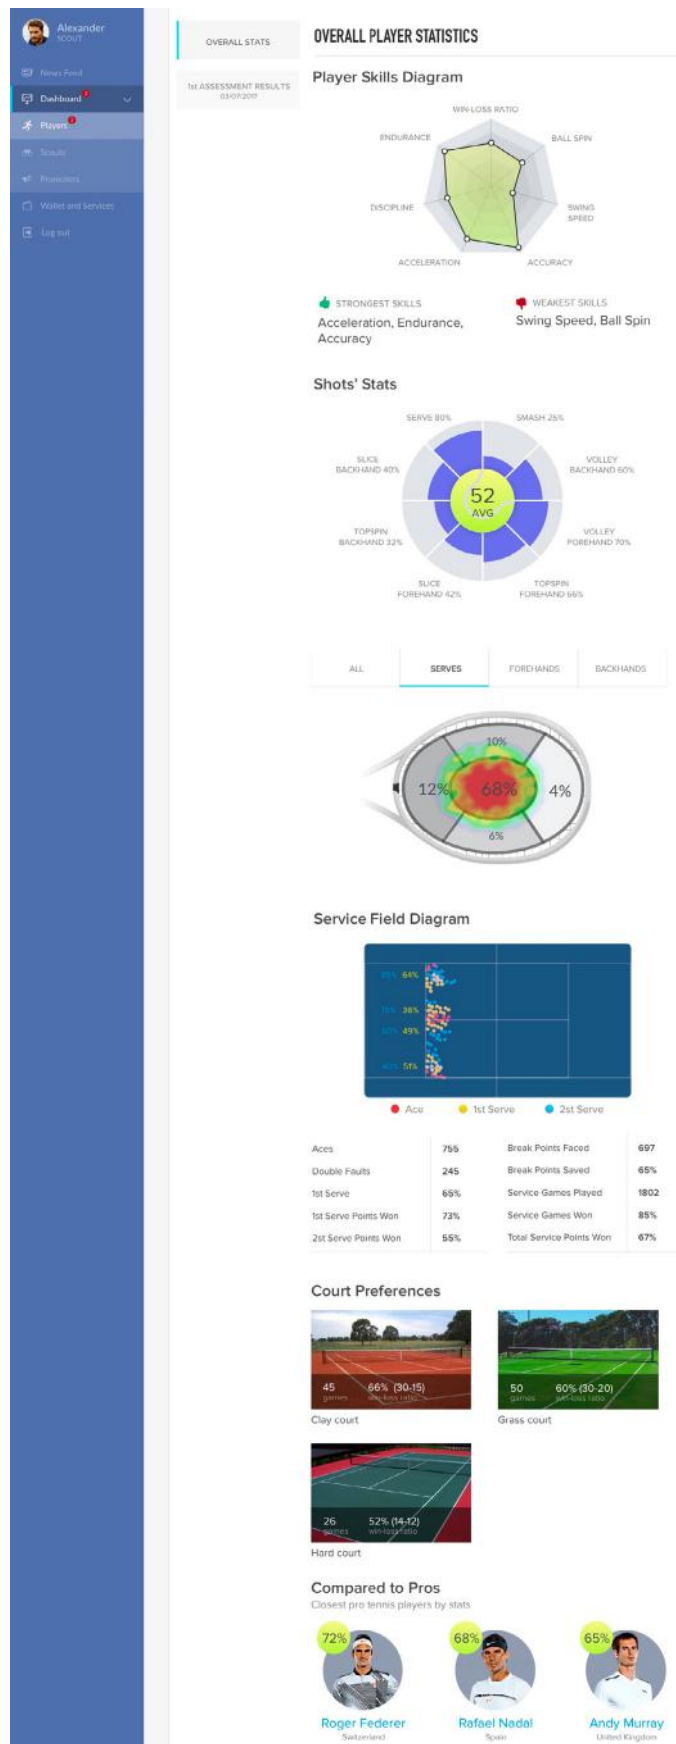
Alexander
SCOUT

News Feed
Dashboard
Players
Scouts
Promotions
Wallet and Services
Log out

OVERALL STATS

1st ASSESSMENT RESULTS
03/07/2017

OVERALL PLAYER STATISTICS

Player Skills Diagram

WIN-LOSS RATIO
BALL SPIN
SWING SPEED
ACCURACY
ACCELERATION
DISCIPLINE
ENDURANCE

STRONGEST SKILLS
Acceleration, Endurance, Accuracy

WEAKEST SKILLS
Swing Speed, Ball Spin

Shots' Stats

SERVE 80%
SMASH 25%
VOLLEY BACKHAND 60%
VOLLEY FOREHAND 70%
TOPSPIN FOREHAND 66%
SLICE FOREHAND 42%
TOPSPIN BACKHAND 32%
SLICE BACKHAND 40%
52
AVG

| ALL | SERVES | FOREHANDS | BACKHANDS |
|---|---|---|---|

10%
12%
68%
4%
6%

Service Field Diagram

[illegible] 64%
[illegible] 38%
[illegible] 49%
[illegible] 51%

Ace
1st Serve
2st Serve

| Aces | 755 | Break Points Faced | 697 |
|---|---|---|---|
| Double Faults | 245 | Break Points Saved | 65% |
| 1st Serve | 65% | Service Games Played | 1802 |
| 1st Serve Points Won | 73% | Service Games Won | 85% |
| 2st Serve Points Won | 55% | Total Service Points Won | 67% |

Court Preferences

45 games
66% (30-15) win-loss ratio
Clay court

50 games
60% (30-20) win-loss ratio
Grass court

26 games
52% (14-12) win-loss ratio
Hard court

Compared to Pros
Closest pro tennis players by stats

72%
Roger Federer
Switzerland

68%
Rafael Nadal
Spain

65%
Andy Murray
United Kingdom